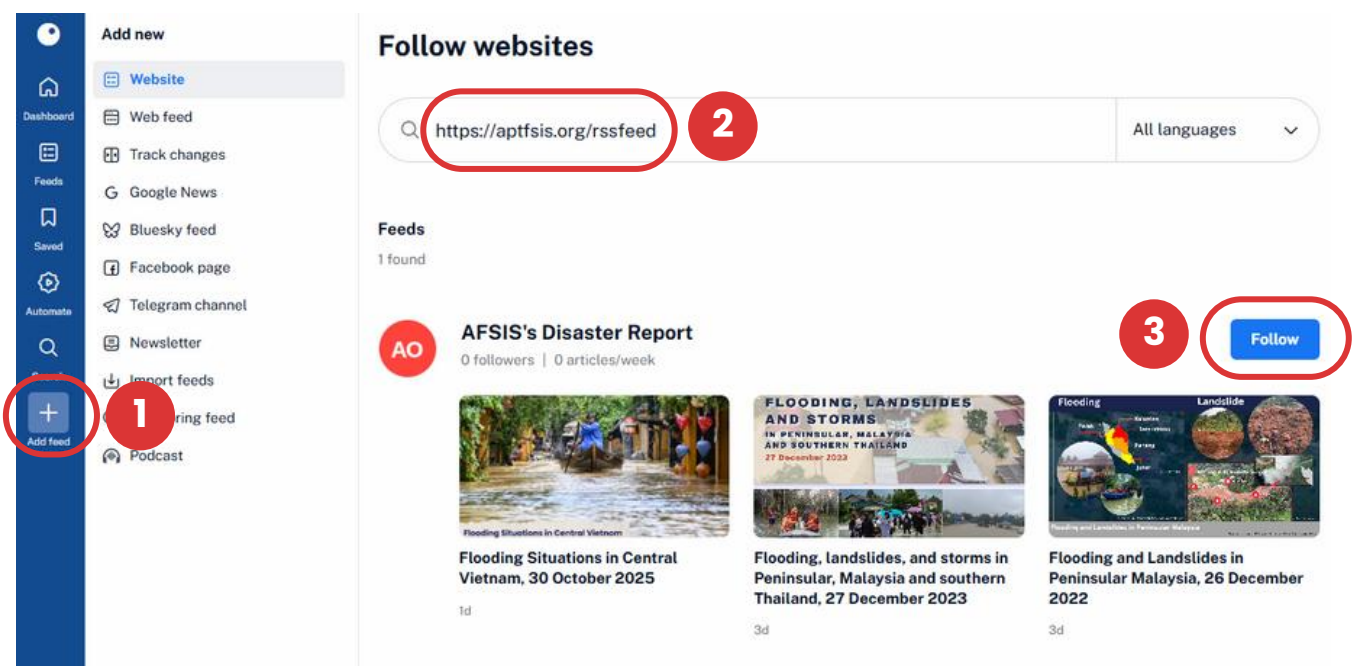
Dashboard
Feeds
Saved
Automate
Search
Add feed

Add new
Website
Web feed
Track changes
Google News
Bluesky feed
Facebook page
Telegram channel
Newsletter
Import feeds
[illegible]ring feed
Podcast

1

Follow websites

https://aptfsis.org/rssfeed

2

All languages

Feeds
1 found

AO
AFSIS's Disaster Report
0 followers | 0 articles/week

3

Follow

Flooding Situations in Central Vietnam
Flooding Situations in Central Vietnam, 30 October 2025
1d

FLOODING, LANDSLIDES AND STORMS
IN PENINSULAR, MALAYSIA AND SOUTHERN THAILAND
27 December 2023
Flooding, landslides, and storms in Peninsular, Malaysia and southern Thailand, 27 December 2023
3d

Flooding
Landslide
Flooding and Landslides in Peninsular Malaysia
Flooding and Landslides in Peninsular Malaysia, 26 December 2022
3d